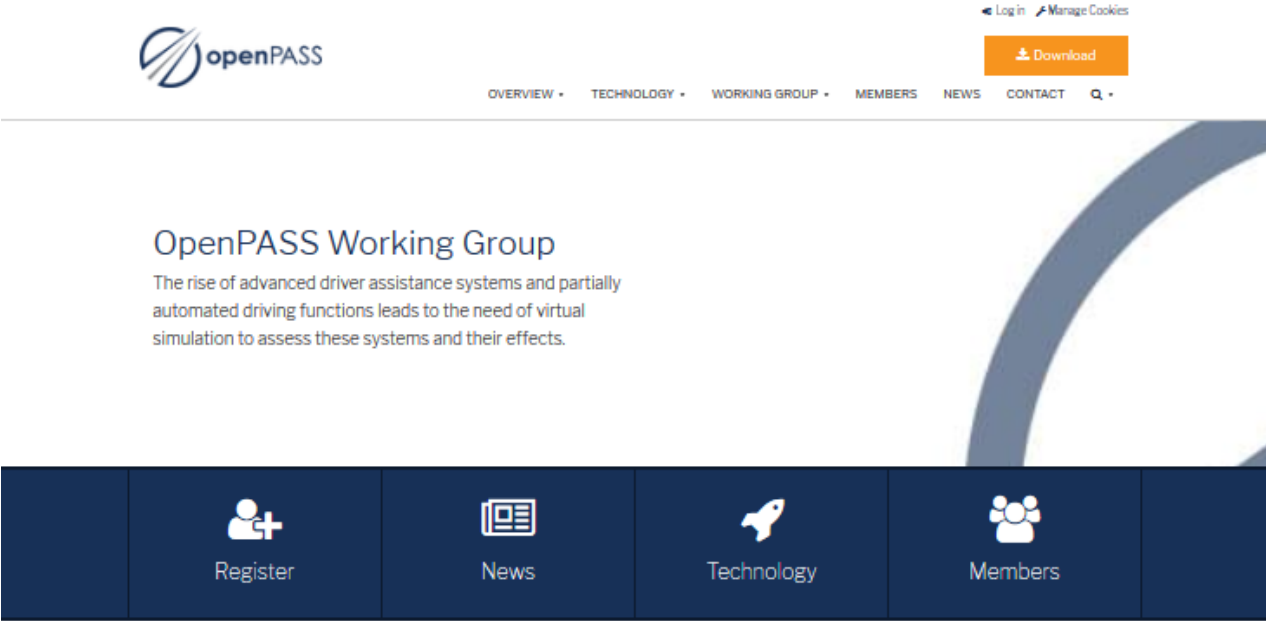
Log in Manage Cookies

openPASS

Download

OVERVIEW TECHNOLOGY WORKING GROUP MEMBERS NEWS CONTACT

OpenPASS Working Group

The rise of advanced driver assistance systems and partially automated driving functions leads to the need of virtual simulation to assess these systems and their effects.

Register

News

Technology

Members